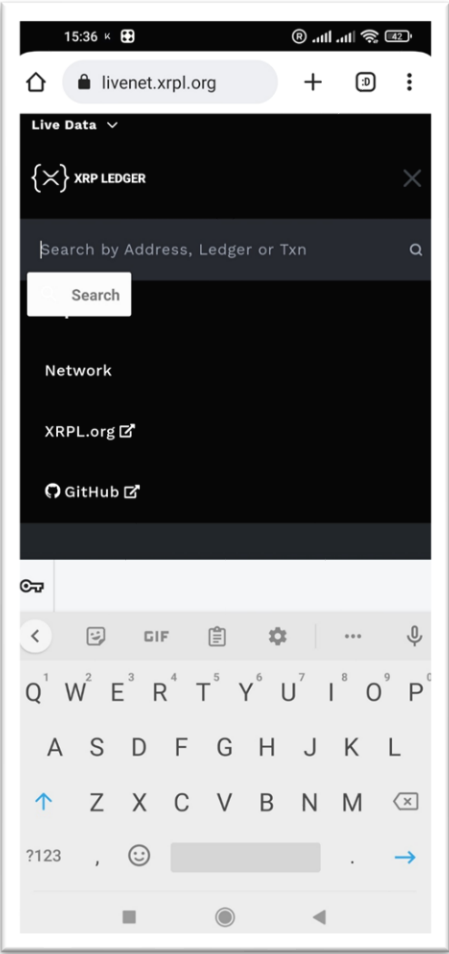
15:36 K

livenet.xrpl.org

:D

Live Data

XRP LEDGER

Search by Address, Ledger or Txn

Search

Network

XRPL.org

GitHub

GIF

...

Q W E R T Y U I O P
1 2 3 4 5 6 7 8 9 0

A S D F G H J K L

Z X C V B N M

?123 , .